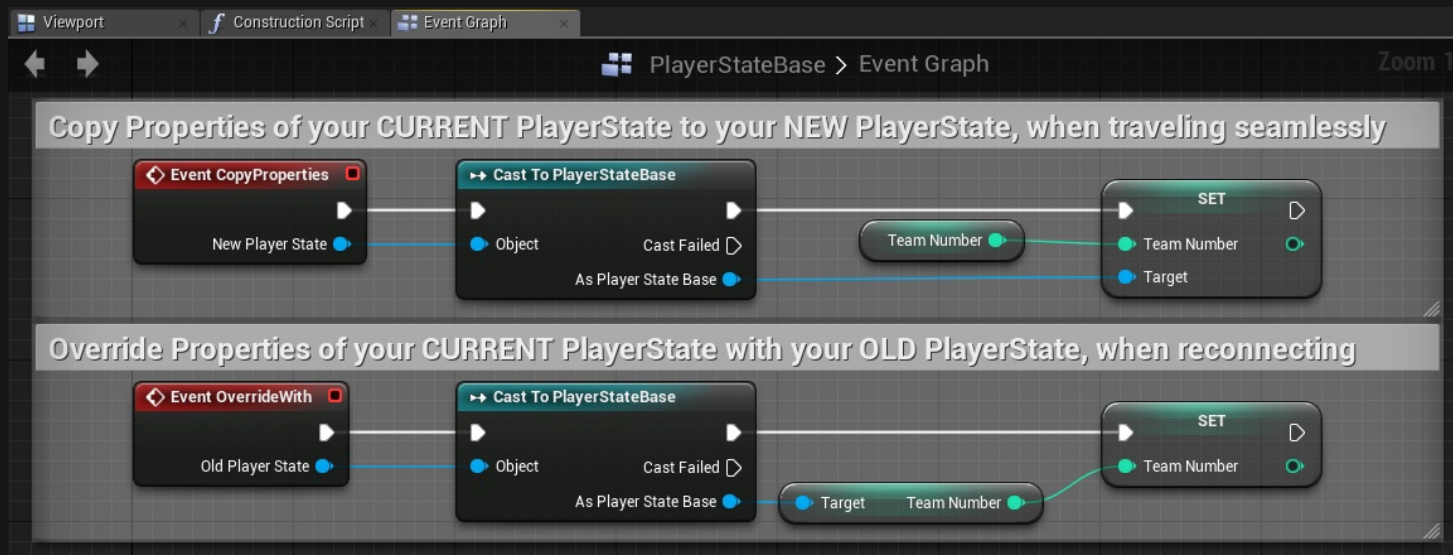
Viewport
Construction Script
Event Graph

PlayerStateBase > Event Graph

Zoom 1

Copy Properties of your CURRENT PlayerState to your NEW PlayerState, when traveling seamlessly

Event CopyProperties
New Player State

Cast To PlayerStateBase
Object
Cast Failed
As Player State Base

Team Number

SET
Team Number
Target

Override Properties of your CURRENT PlayerState with your OLD PlayerState, when reconnecting

Event OverrideWith
Old Player State

Cast To PlayerStateBase
Object
Cast Failed
As Player State Base

Target
Team Number

SET
Team Number